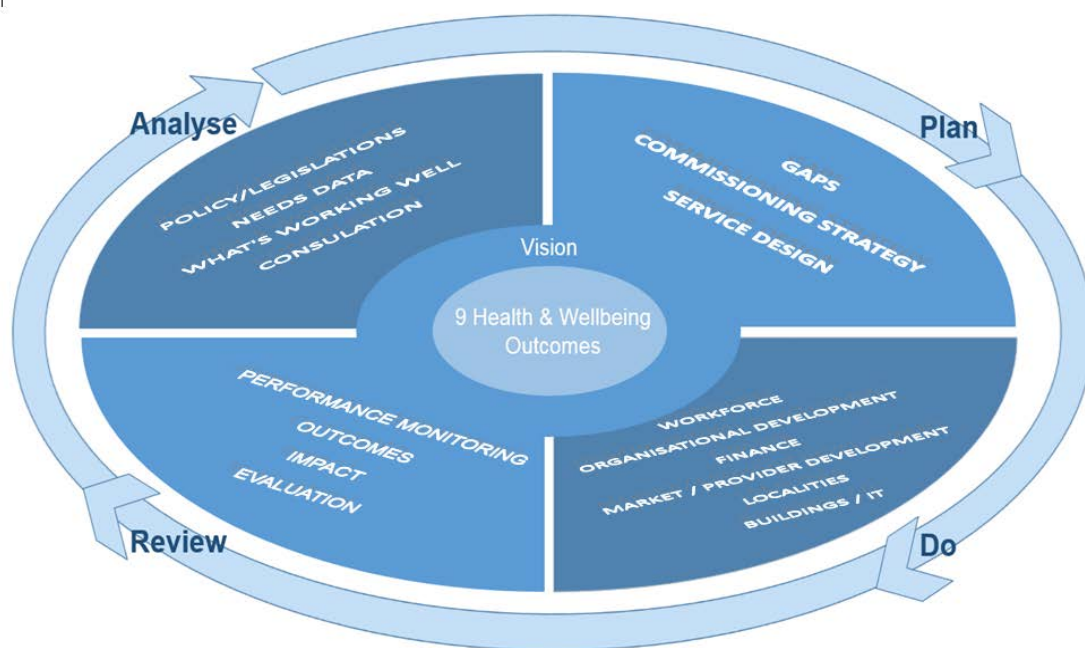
Analyse

POLICY/LEGISLATIONS
NEEDS DATA
WHAT'S WORKING WELL
CONSULATION

Plan

GAPS
COMMISSIONING STRATEGY
SERVICE DESIGN

Vision

9 Health & Wellbeing Outcomes

PERFORMANCE MONITORING
OUTCOMES
IMPACT
EVALUATION

WORKFORCE
ORGANISATIONAL DEVELOPMENT
FINANCE
MARKET / PROVIDER DEVELOPMENT
LOCALITIES
BUILDINGS / IT

Review

Do